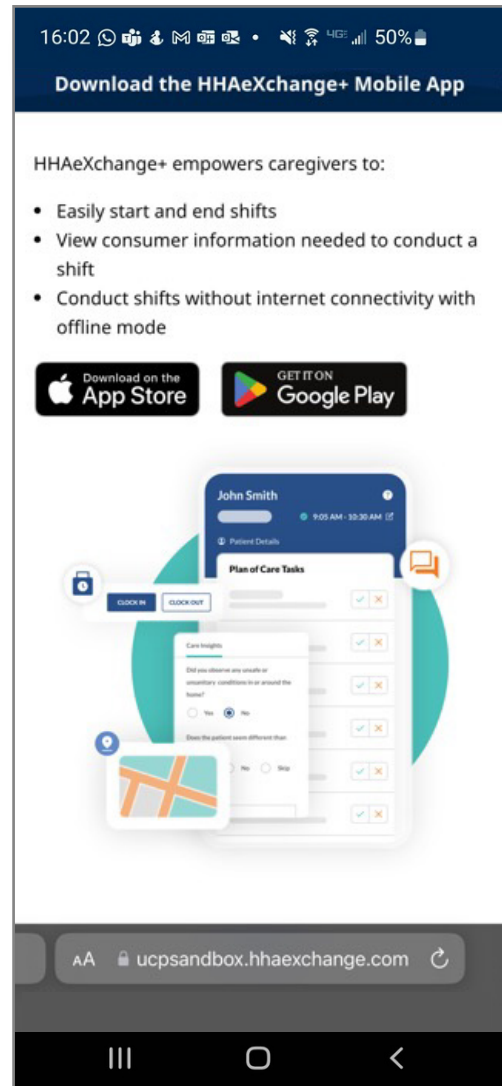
16:02 50%

Download the HHAeXchange+ Mobile App

HHAeXchange+ empowers caregivers to:

- Easily start and end shifts
- View consumer information needed to conduct a shift
- Conduct shifts without internet connectivity with offline mode

Download on the App Store

GET IT ON Google Play

John Smith

9:05 AM - 10:30 AM

Patient Details

Plan of Care Tasks

CLOCK IN CLOCK OUT

Care Insights

Did you observe any unsafe or unsanitary conditions in or around the home?

Yes No

Does the patient seem different than

No Skip

AA ucpsandbox.hhaexchange.com